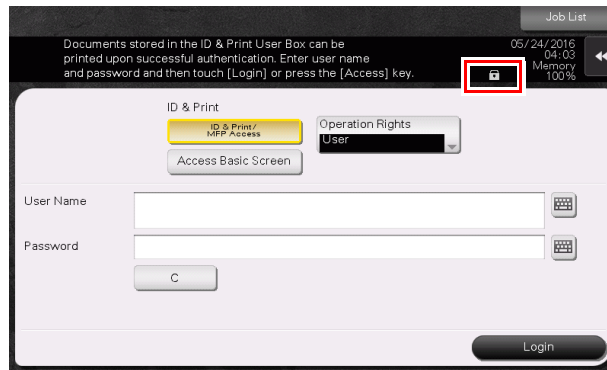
Job List

Documents stored in the ID & Print User Box can be printed upon successful authentication. Enter user name and password and then touch [Login] or press the [Access] key.

05/24/2016
04:03
Memory
100%

ID & Print

ID & Print/
MFP Access

Operation Rights
User

Access Basic Screen

User Name

Password

C

Login